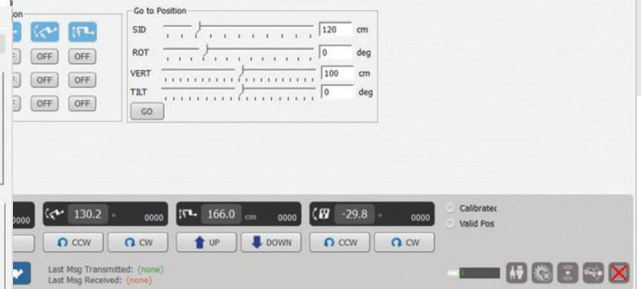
ion

OFF OFF
OFF OFF
OFF OFF

Go to Position
SID 120 cm
ROT 0 deg
VERT 100 cm
TILT 0 deg
GO

0000 130.2 ° 0000 166.0 cm 0000 -29.8 ° 0000
CCW CW UP DOWN CCW CW
Calibratec
Valid Pos

Last Msg Transmitted: (none)
Last Msg Received: (none)